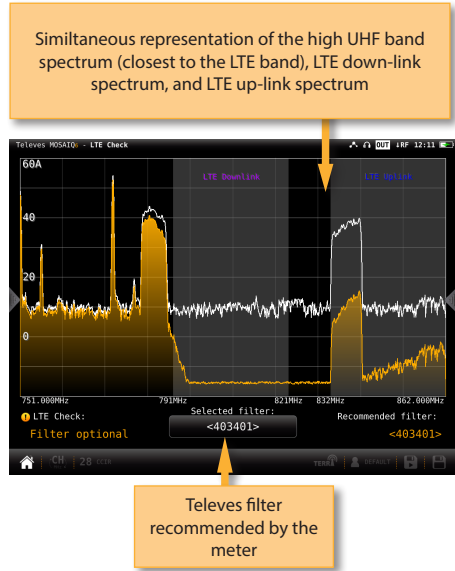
Similtaneous representation of the high UHF band spectrum (closest to the LTE band), LTE down-link spectrum, and LTE up-link spectrum

Televes MOSAIQ6 - LTE Check

OUT RF 12:11

60A

40

20

0

LTE Downlink

LTE Uplink

751.000MHz

791MHz

821MHz

832MHz

862.000MHz

LTE Check:

Filter optional

Selected filter:

<403401>

Recommended filter:

<403401>

CH

28

TERRA

DEFAULT

Televes filter recommended by the meter